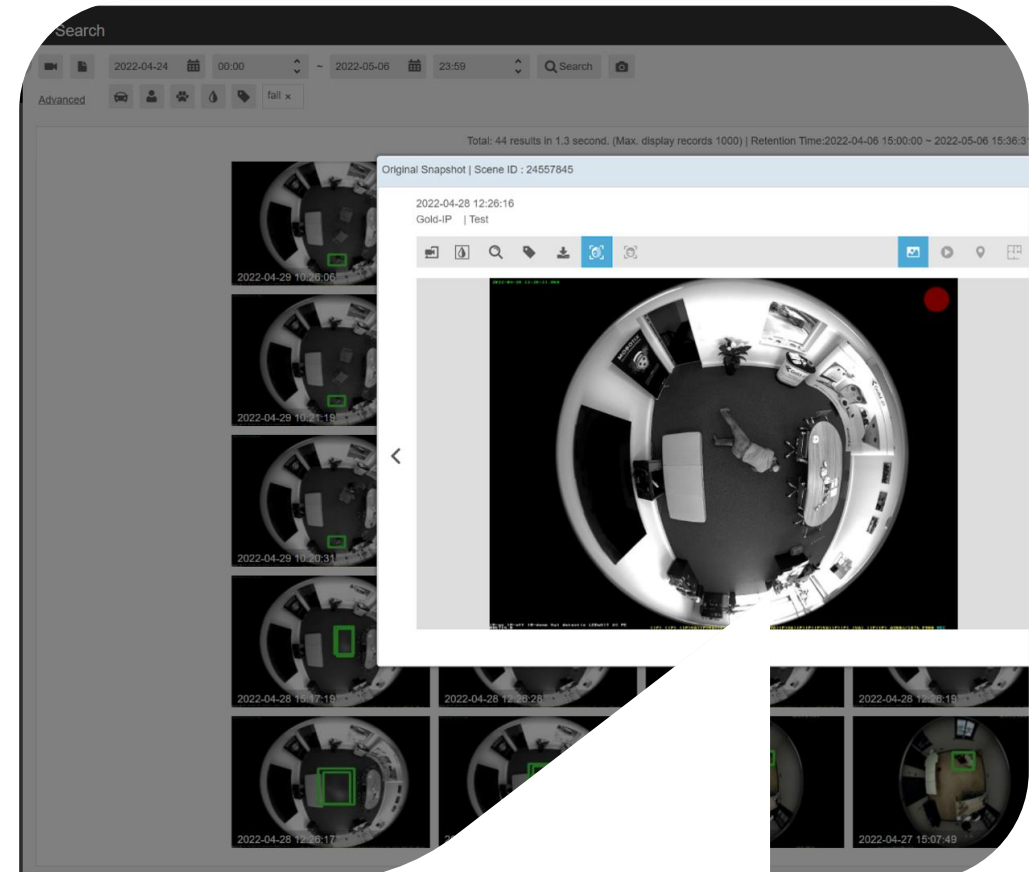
Search

2022-04-24 00:00 ~ 2022-05-06 23:59 Search

Advanced fall ×

Total: 44 results in 1.3 second. (Max. display records 1000) | Retention Time:2022-04-06 15:00:00 ~ 2022-05-06 15:36:3

Original Snapshot | Scene ID : 24557845

2022-04-28 12:26:16
Gold-IP | Test

2022-04-29 10:26:06

2022-04-29 10:21:19

2022-04-29 10:20:31

2022-04-28 15:17:19

2022-04-28 12:26:28

2022-04-28 12:26:18

2022-04-28 12:26:17

2022-04-27 15:07:49